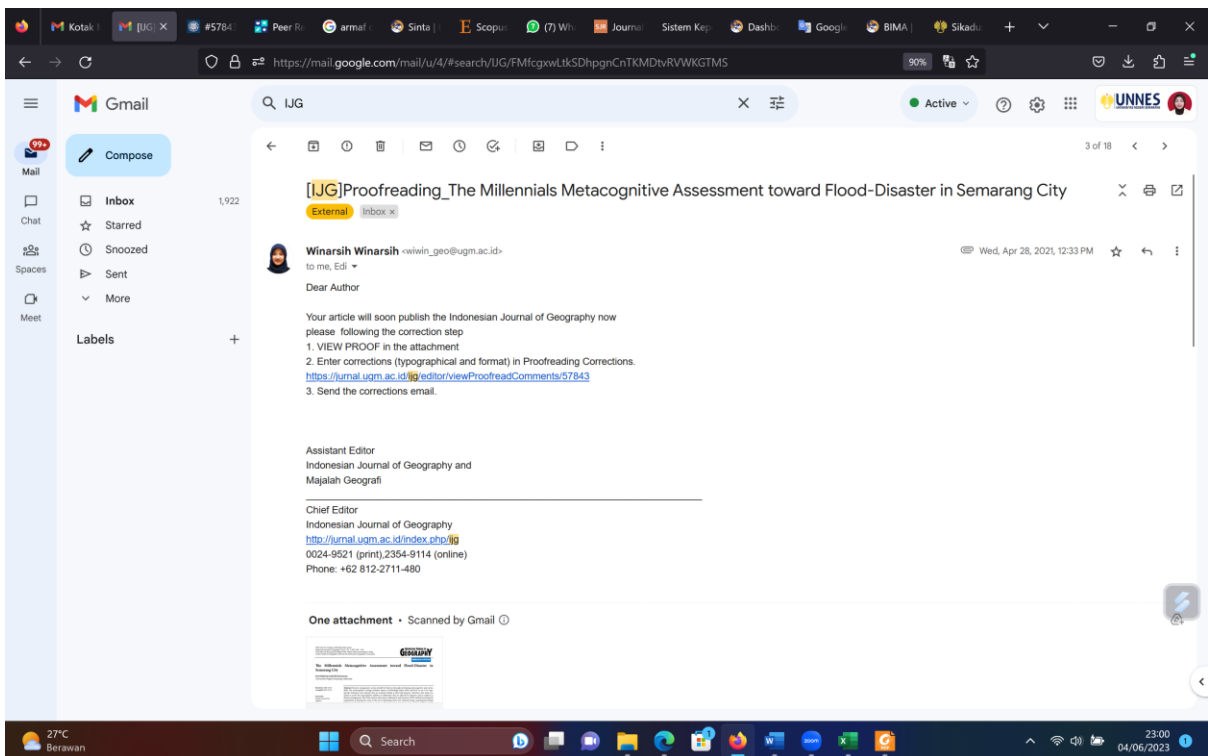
Kotak | [IJG| × | #5784 | Peer R | armaf | Sinta | Scopus | (7) Wh | Journa | Sistem Kep | Dashb | Google | BIMA | Sikadu

https://mail.google.com/mail/u/4/#search/IJG/FMfcgxwLtkSDhpgnCnTKMDtvRVWKGTMS

90%

Gmail

IJG

Active

UNNES

99+
Mail

Compose

Inbox 1,922
Starred
Snoozed
Sent
More

Chat
Spaces
Meet

Labels +

3 of 18

[IJG]Proofreading_The Millennials Metacognitive Assessment toward Flood-Disaster in Semarang City

External Inbox ×

Winarsih Winarsih <wiwin_geo@ugm.ac.id>
to me, Edi

Wed, Apr 28, 2021, 12:33 PM

Dear Author

Your article will soon publish the Indonesian Journal of Geography now
please following the correction step
1. VIEW PROOF in the attachment
2. Enter corrections (typographical and format) in Proofreading Corrections.
https://jurnal.ugm.ac.id/ijg/editor/viewProofreadComments/57843
3. Send the corrections email.

Assistant Editor
Indonesian Journal of Geography and
Majalah Geografi

Chief Editor
Indonesian Journal of Geography
http://jurnal.ugm.ac.id/index.php/ijg
0024-9521 (print),2354-9114 (online)
Phone: +62 812-2711-480

One attachment • Scanned by Gmail

GEOGRAPHY
The Millennials Metacognitive Assessment toward Flood-Disaster in Semarang City

27°C
Berawan

Search

23:00
04/06/2023